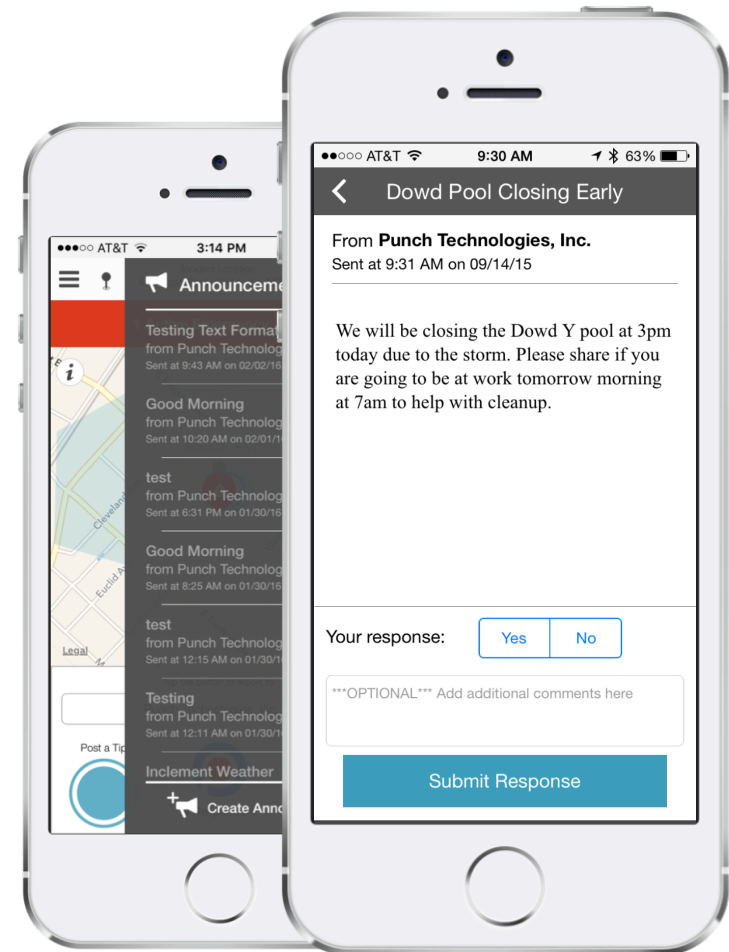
●●○○ AT&T 3:14 PM

Announceme

Testing Text Format
from Punch Technolog
Sent at 9:43 AM on 02/02/16

Good Morning
from Punch Technolog
Sent at 10:20 AM on 02/01/1

test
from Punch Technolog
Sent at 6:31 PM on 01/30/16

Good Morning
from Punch Technolog
Sent at 8:25 AM on 01/30/16

test
from Punch Technolog
Sent at 12:15 AM on 01/30/1

Testing
from Punch Technolog
Sent at 12:11 AM on 01/30/1

Inclement Weather

Create Anno

Cleveland
Euclid A
Legal
Post a Tip

●●○○○ AT&T 9:30 AM 63%

Dowd Pool Closing Early

From Punch Technologies, Inc.
Sent at 9:31 AM on 09/14/15

We will be closing the Dowd Y pool at 3pm today due to the storm. Please share if you are going to be at work tomorrow morning at 7am to help with cleanup.

Your response: Yes No

***OPTIONAL*** Add additional comments here

Submit Response